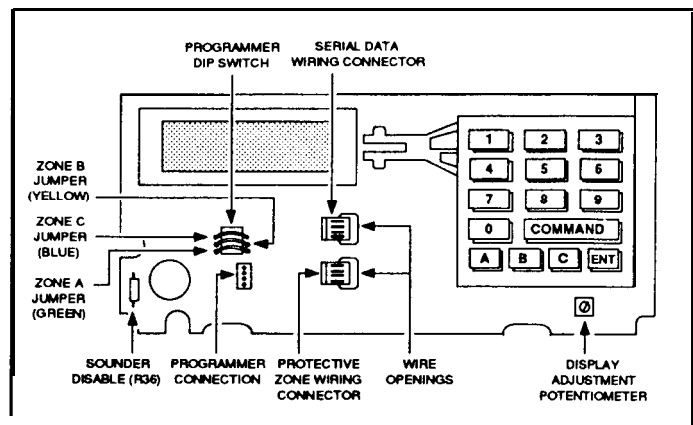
PROGRAMMER DIP SWITCH

SERIAL DATA WIRING CONNECTOR

ZONE B JUMPER (YELLOW)

ZONE C JUMPER (BLUE)

ZONE A JUMPER (GREEN)

1
2
3
4
5
6
7
8
9
0
COMMAND
A
B
C
ENT

SOUNDER DISABLE (R36)

PROGRAMMER CONNECTION

PROTECTIVE ZONE WIRING CONNECTOR

WIRE OPENINGS

DISPLAY ADJUSTMENT POTENTIOMETER